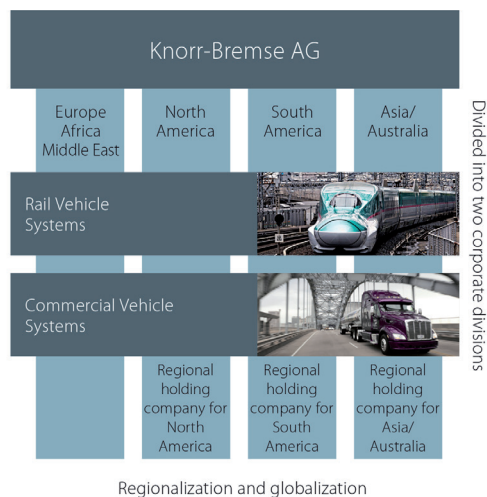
Knorr-Bremse AG

Europe Africa Middle East

North America

South America

Asia/ Australia

Divided into two corporate divisions

Rail Vehicle Systems

Commercial Vehicle Systems

Regional holding company for North America

Regional holding company for South America

Regional holding company for Asia/ Australia

Regionalization and globalization